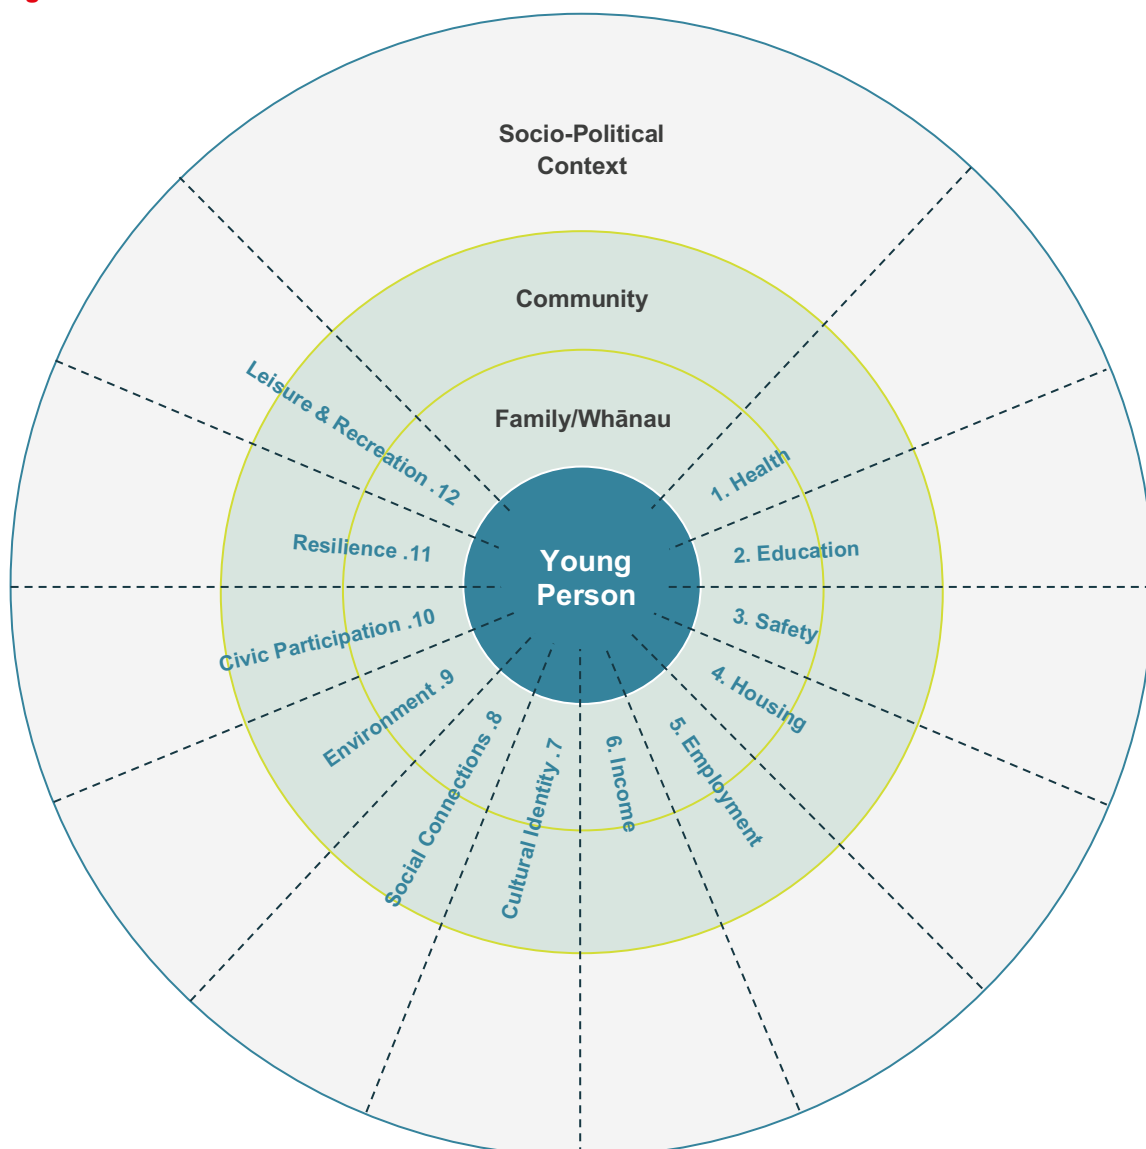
Socio-Political Context

Community

Family/Whānau

Young Person

1. Health

2. Education

3. Safety

4. Housing

5. Employment

6. Income

Cultural Identity .7

Social Connections .8

Environment .9

Civic Participation .10

Resilience .11

Leisure & Recreation .12